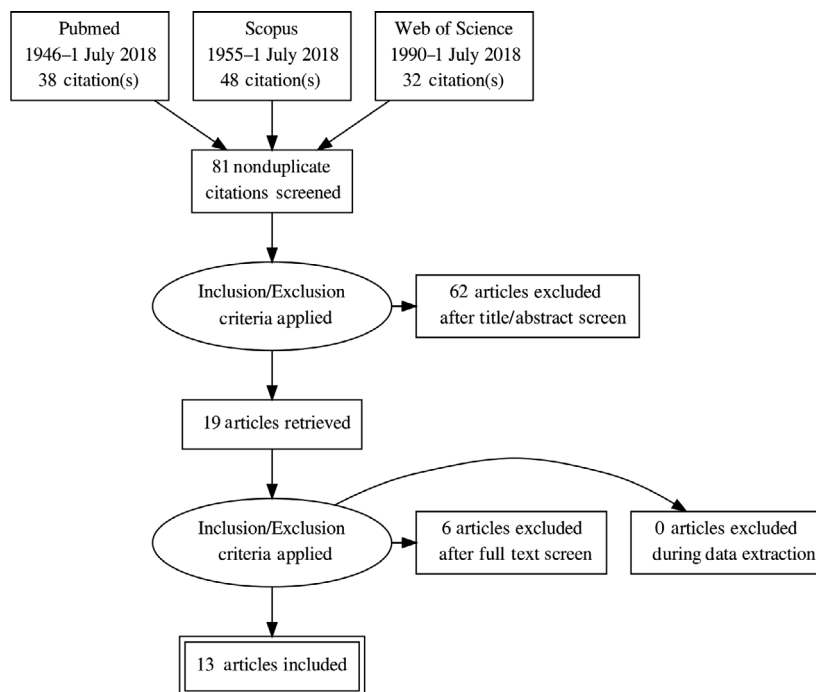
Pubmed
1946–1 July 2018
38 citation(s)

Scopus
1955–1 July 2018
48 citation(s)

Web of Science
1990–1 July 2018
32 citation(s)

81 nonduplicate citations screened

Inclusion/Exclusion criteria applied

62 articles excluded after title/abstract screen

19 articles retrieved

Inclusion/Exclusion criteria applied

6 articles excluded after full text screen

0 articles excluded during data extraction

13 articles included